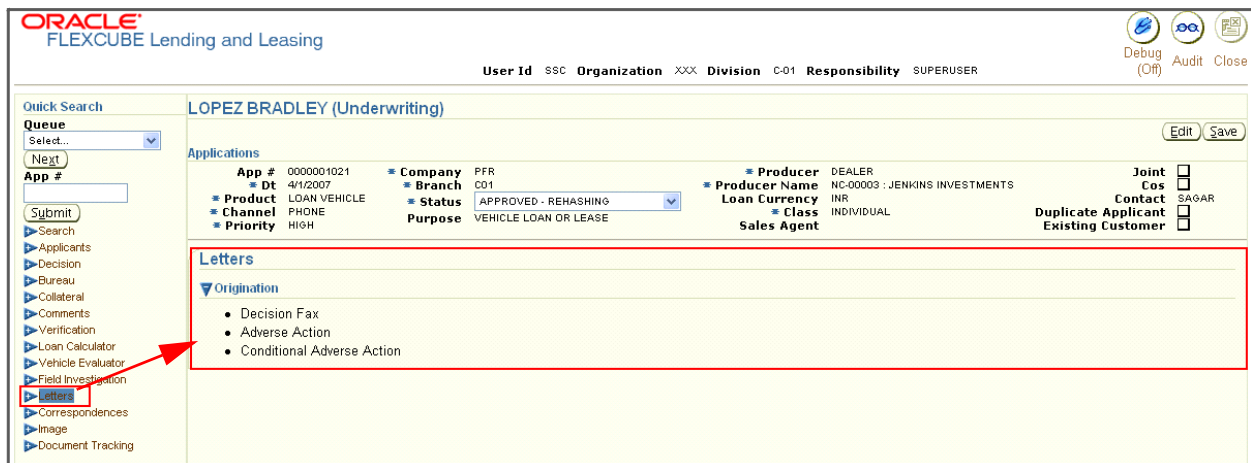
ORACLE
FLEXCUBE Lending and Leasing

Debug (Off) Audit Close

User Id SSC Organization XXX Division C-01 Responsibility SUPERUSER

Quick Search
Queue
Select...
Next
App #
Submit
Search
Applicants
Decision
Bureau
Collateral
Comments
Verification
Loan Calculator
Vehicle Evaluator
Field Investigation
Letters
Correspondences
Image
Document Tracking

LOPEZ BRADLEY (Underwriting)

Edit Save

Applications

| App # | 0000001021 | * Company | PFR | * Producer | DEALER | Joint | ☐ |
|---|---|---|---|---|---|---|---|
| * Dt | 4/1/2007 | * Branch | C01 | * Producer Name | NC-00003 : JENKINS INVESTMENTS | Cos | ☐ |
| * Product | LOAN VEHICLE | * Status | APPROVED - REHASHING | Loan Currency | INR | Contact | SAGAR |
| * Channel | PHONE | Purpose | VEHICLE LOAN OR LEASE | * Class | INDIVIDUAL | Duplicate Applicant | ☐ |
| * Priority | HIGH | | | Sales Agent | | Existing Customer | ☐ |

Letters

Origination

- Decision Fax
- Adverse Action
- Conditional Adverse Action